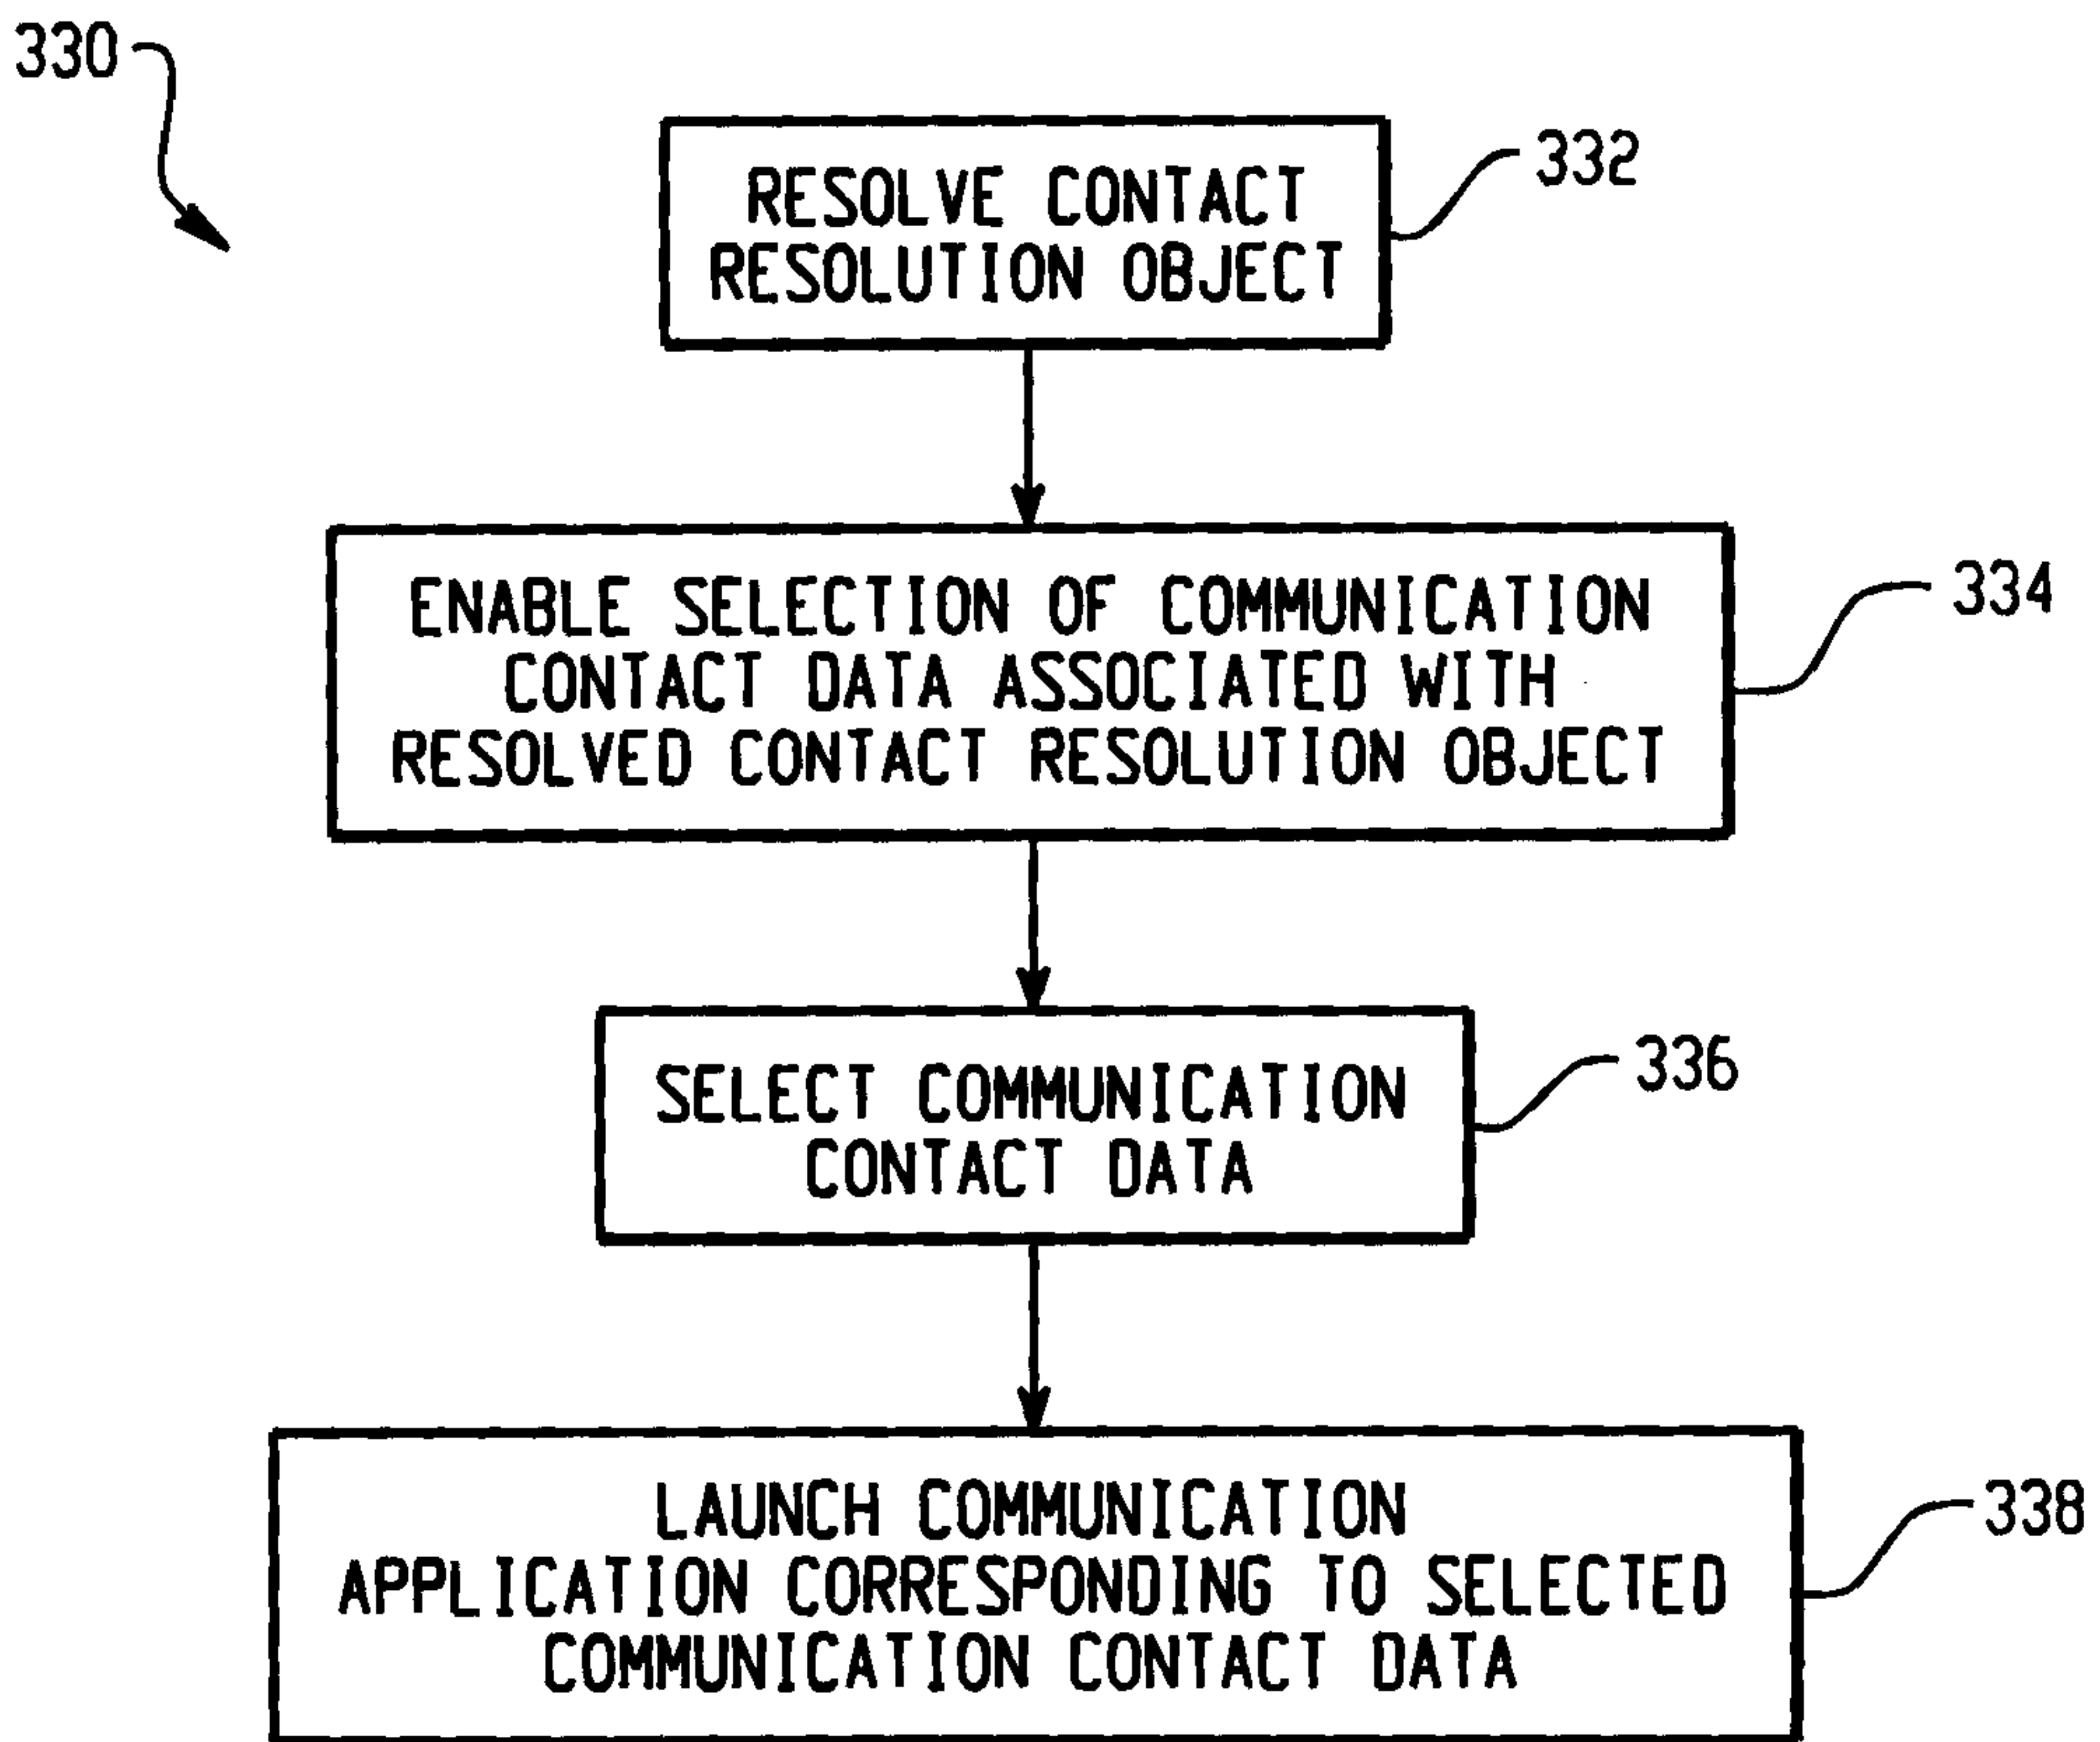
330

RESOLVE CONTACT RESOLUTION OBJECT

332

ENABLE SELECTION OF COMMUNICATION CONTACT DATA ASSOCIATED WITH RESOLVED CONTACT RESOLUTION OBJECT

334

SELECT COMMUNICATION CONTACT DATA

336

LAUNCH COMMUNICATION APPLICATION CORRESPONDING TO SELECTED COMMUNICATION CONTACT DATA

338